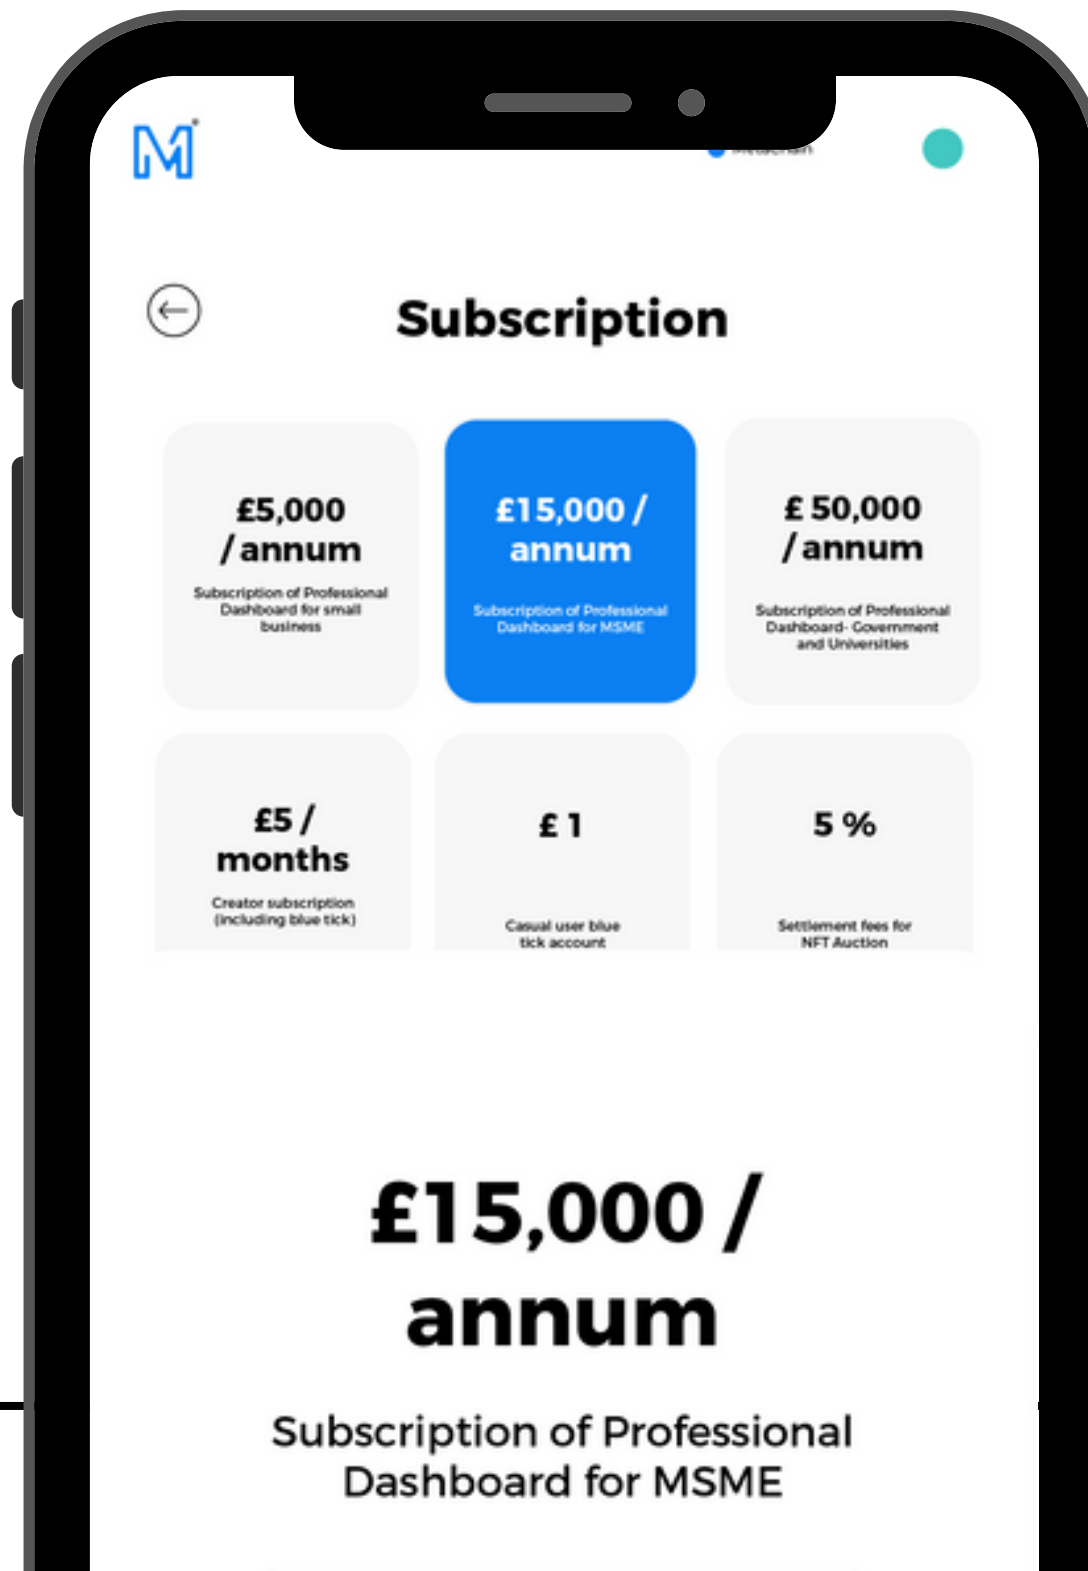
M

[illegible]

Subscription

£5,000 / annum
Subscription of Professional Dashboard for small business

£15,000 / annum
Subscription of Professional Dashboard for MSME

£ 50,000 / annum
Subscription of Professional Dashboard- Government and Universities

£5 / months
Creator subscription (including blue tick)

£ 1
Casual user blue tick account

5 %
Settlement fees for NFT Auction

£15,000 / annum

Subscription of Professional Dashboard for MSME